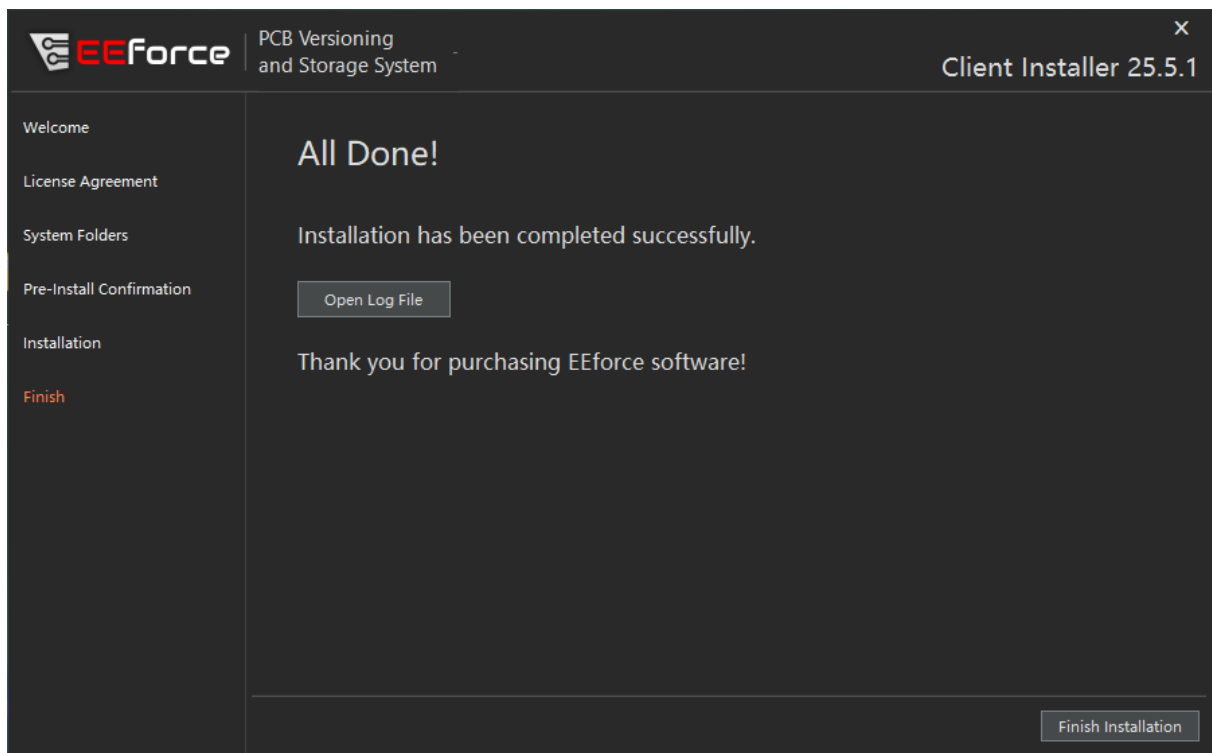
EEforce
PCB Versioning and Storage System

×

Client Installer 25.5.1

Welcome

License Agreement

System Folders

Pre-Install Confirmation

Installation

Finish

All Done!

Installation has been completed successfully.

Open Log File

Thank you for purchasing EEforce software!

Finish Installation